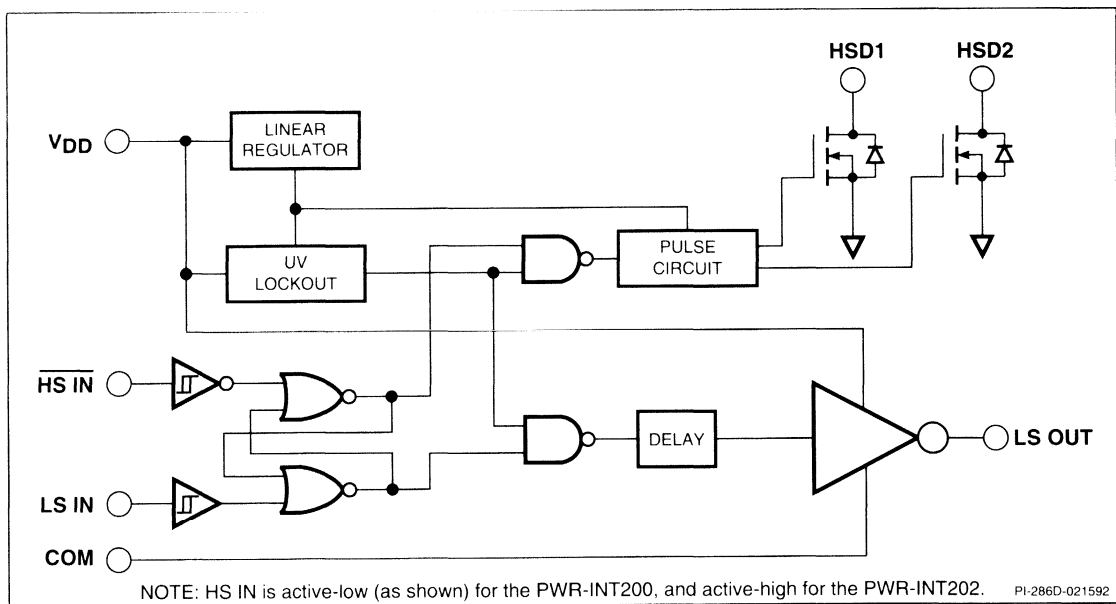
HSD1

HSD2

$V_{DD}$

LINEAR REGULATOR

UV LOCKOUT

PULSE CIRCUIT

$\overline{HS\ IN}$

LS IN

COM

DELAY

LS OUT

NOTE: HS IN is active-low (as shown) for the PWR-INT200, and active-high for the PWR-INT202.

PI-286D-021592